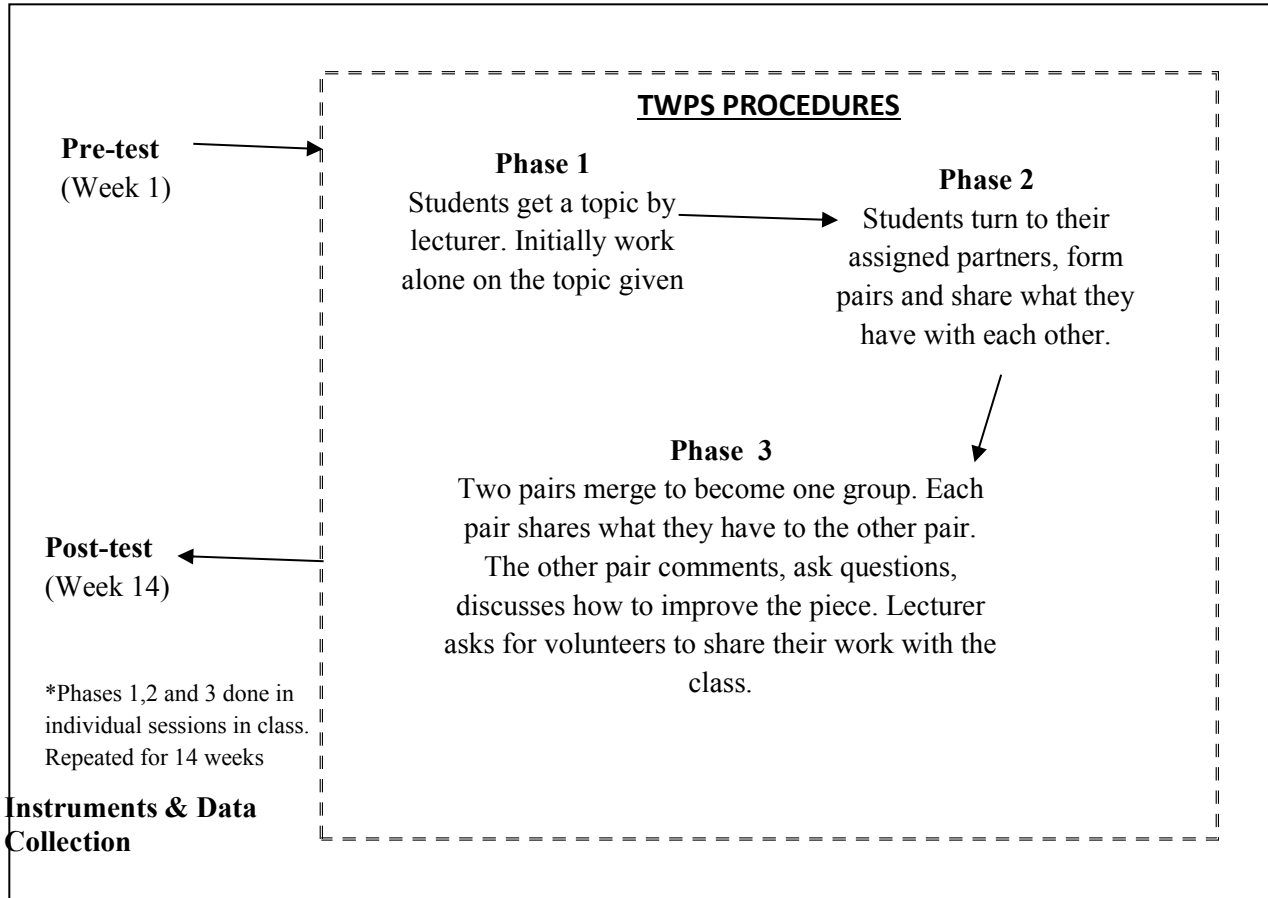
TWPS PROCEDURES

Pre-test
(Week 1)

Phase 1
Students get a topic by lecturer. Initially work alone on the topic given

Phase 2
Students turn to their assigned partners, form pairs and share what they have with each other.

Phase 3
Two pairs merge to become one group. Each pair shares what they have to the other pair. The other pair comments, ask questions, discusses how to improve the piece. Lecturer asks for volunteers to share their work with the class.

Post-test
(Week 14)

*Phases 1,2 and 3 done in individual sessions in class. Repeated for 14 weeks

Instruments & Data Collection